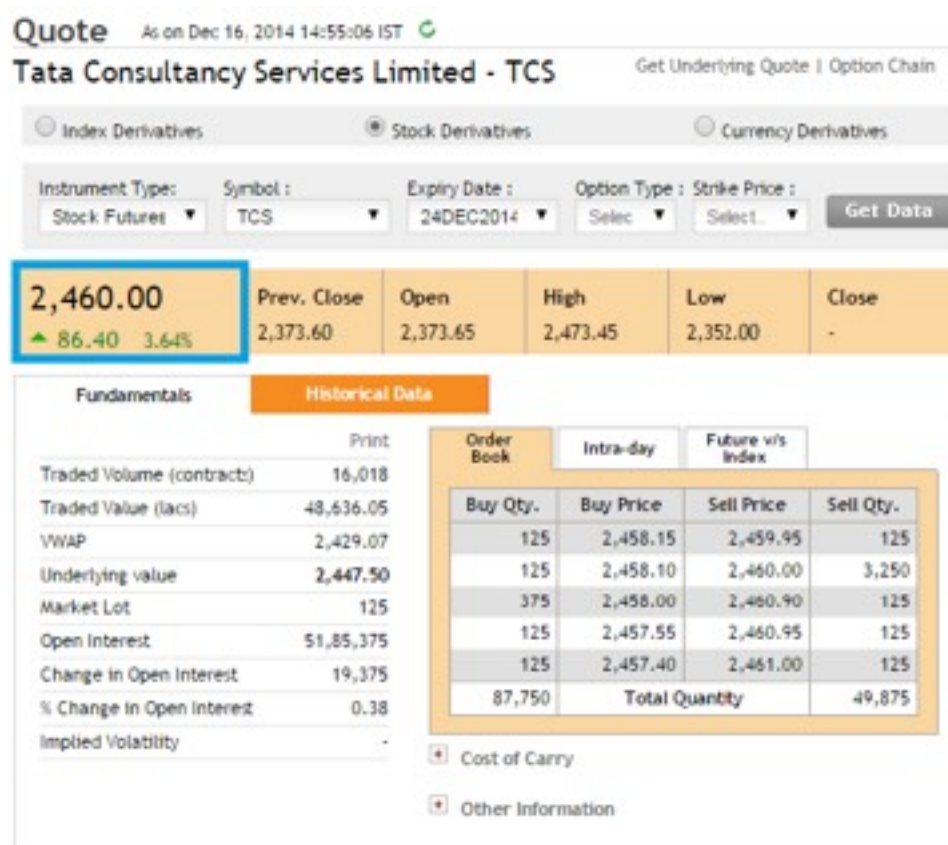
Quote As on Dec 16, 2014 14:55:06 IST

Tata Consultancy Services Limited - TCS

Get Underlying Quote | Option Chain

Index Derivatives

Stock Derivatives

Currency Derivatives

Instrument Type: Stock Futures

Symbol : TCS

Expiry Date : 24DEC2014

Option Type : Selec

Strike Price : Select..

Get Data

2,460.00
86.40 3.64%

| Prev. Close | Open | High | Low | Close |
|---|---|---|---|---|
| 2,373.60 | 2,373.65 | 2,473.45 | 2,352.00 | - |

Fundamentals

Historical Data

Print

| | |
|---|---|
| Traded Volume (contracts) | 16,018 |
| Traded Value (lacs) | 48,636.05 |
| VWAP | 2,429.07 |
| Underlying value | 2,447.50 |
| Market Lot | 125 |
| Open Interest | 51,85,375 |
| Change in Open Interest | 19,375 |
| % Change in Open Interest | 0.38 |
| Implied Volatility | - |

Order Book

Intra-day

Future v/s Index

| Buy Qty. | Buy Price | Sell Price | Sell Qty. |
|---|---|---|---|
| 125 | 2,458.15 | 2,459.95 | 125 |
| 125 | 2,458.10 | 2,460.00 | 3,250 |
| 375 | 2,458.00 | 2,460.90 | 125 |
| 125 | 2,457.55 | 2,460.95 | 125 |
| 125 | 2,457.40 | 2,461.00 | 125 |
| 87,750 | Total Quantity | | 49,875 |

Cost of Carry

Other Information